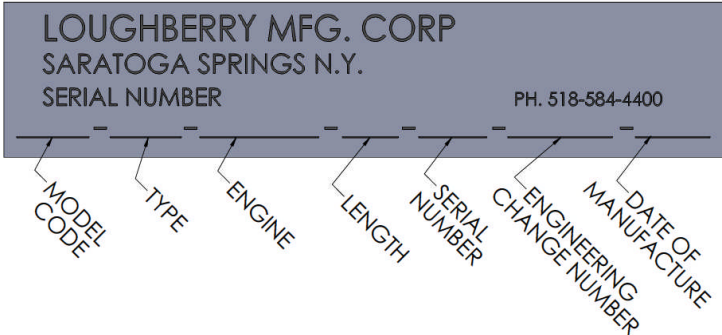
LOUGHBERRY MFG. CORP
SARATOGA SPRINGS N.Y.
SERIAL NUMBER
PH. 518-584-4400

\_\_\_\_\_ - \_\_\_\_\_ - \_\_\_\_\_\_\_\_ - \_\_\_\_ - \_\_\_\_\_ - \_\_\_\_\_\_\_ - \_\_\_\_\_\_

MODEL CODE
TYPE
ENGINE
LENGTH
SERIAL NUMBER
ENGINEERING CHANGE NUMBER
DATE OF MANUFACTURE